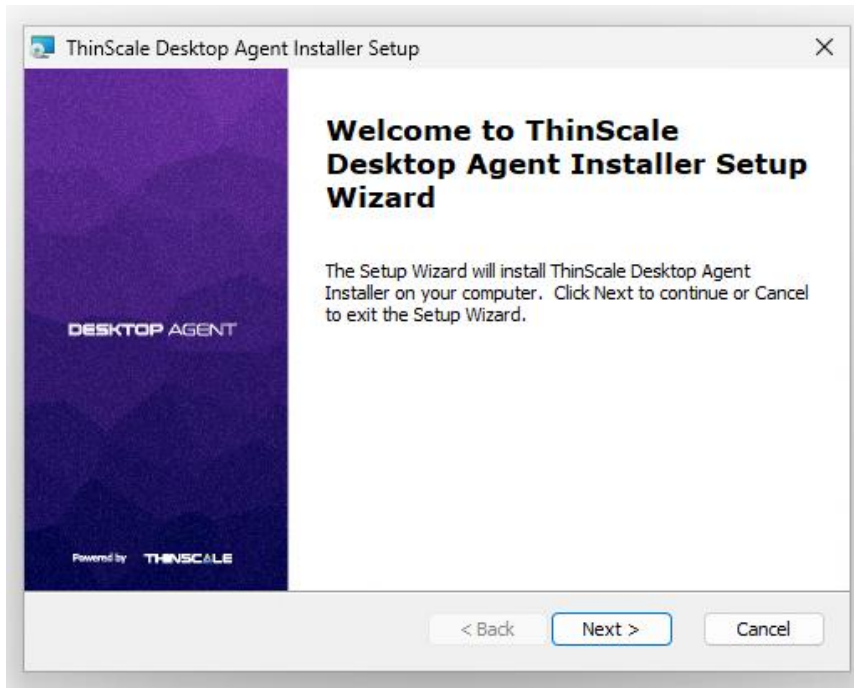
ThinScale Desktop Agent Installer Setup

×

DESKTOP AGENT

Powered by THINSCALE

Welcome to ThinScale Desktop Agent Installer Setup Wizard

The Setup Wizard will install ThinScale Desktop Agent Installer on your computer. Click Next to continue or Cancel to exit the Setup Wizard.

< Back

Next >

Cancel